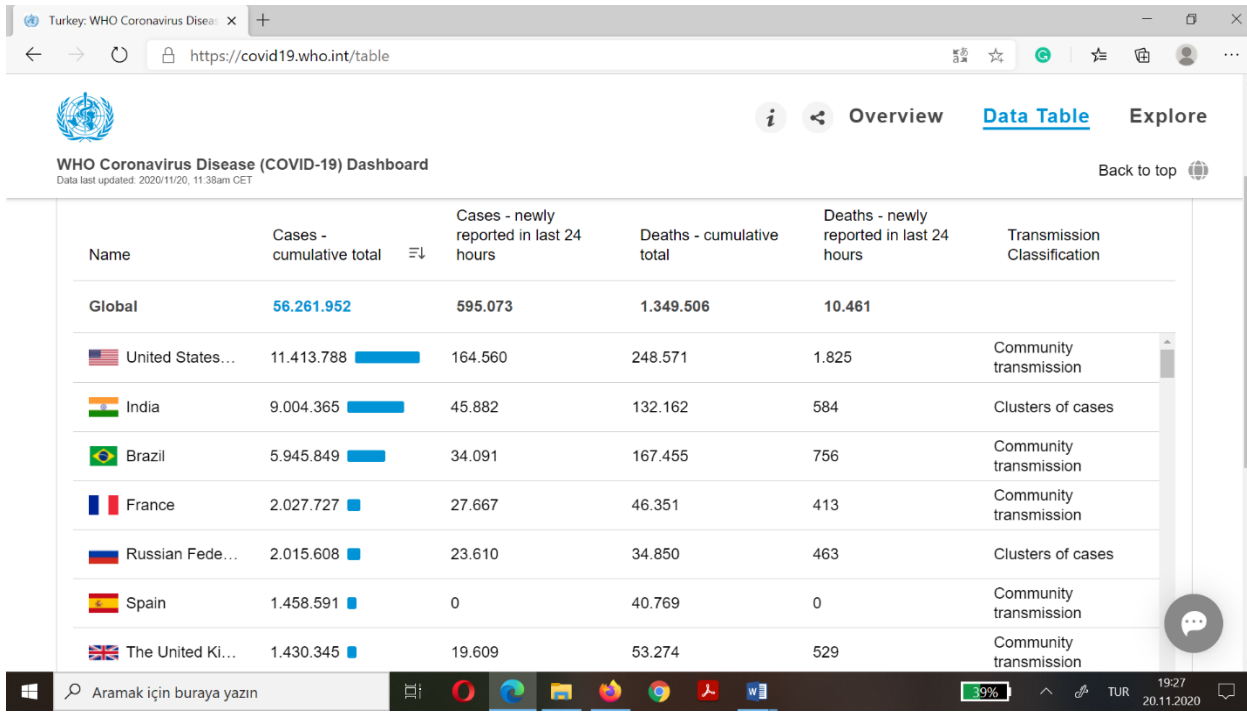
Turkey: WHO Coronavirus Disea ×

https://covid19.who.int/table

WHO Coronavirus Disease (COVID-19) Dashboard
Data last updated: 2020/11/20, 11:38am CET

i Overview Data Table Explore

Back to top

| Name | Cases - cumulative total | Cases - newly reported in last 24 hours | Deaths - cumulative total | Deaths - newly reported in last 24 hours | Transmission Classification |
|---|---|---|---|---|---|
| Global | 56.261.952 | 595.073 | 1.349.506 | 10.461 | |
| United States... | 11.413.788 | 164.560 | 248.571 | 1.825 | Community transmission |
| India | 9.004.365 | 45.882 | 132.162 | 584 | Clusters of cases |
| Brazil | 5.945.849 | 34.091 | 167.455 | 756 | Community transmission |
| France | 2.027.727 | 27.667 | 46.351 | 413 | Community transmission |
| Russian Fede... | 2.015.608 | 23.610 | 34.850 | 463 | Clusters of cases |
| Spain | 1.458.591 | 0 | 40.769 | 0 | Community transmission |
| The United Ki... | 1.430.345 | 19.609 | 53.274 | 529 | Community transmission |

Aramak için buraya yazın

39%

TUR 19:27 20.11.2020